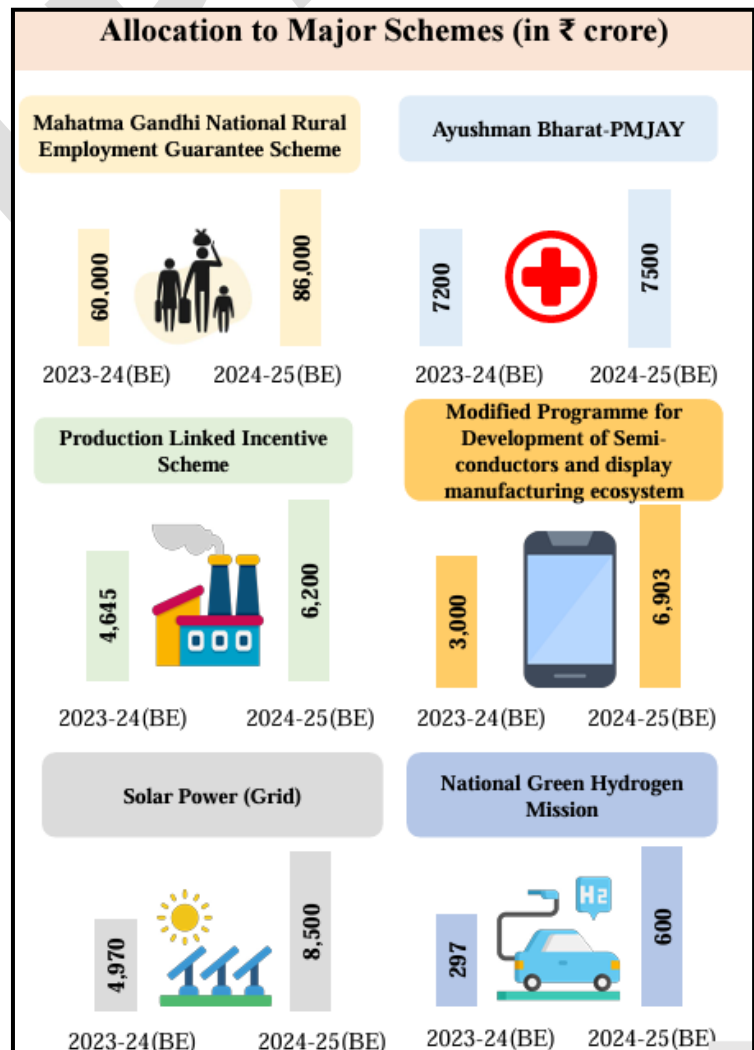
Allocation to Major Schemes (in ₹ crore)

Mahatma Gandhi National Rural Employment Guarantee Scheme

60,000

86,000

2023-24(BE) 2024-25(BE)

Ayushman Bharat-PMJAY

7200

7500

2023-24(BE) 2024-25(BE)

Production Linked Incentive Scheme

4,645

6,200

2023-24(BE) 2024-25(BE)

Modified Programme for Development of Semi-conductors and display manufacturing ecosystem

3,000

6,903

2023-24(BE) 2024-25(BE)

Solar Power (Grid)

4,970

8,500

2023-24(BE) 2024-25(BE)

National Green Hydrogen Mission

H2

297

600

2023-24(BE) 2024-25(BE)